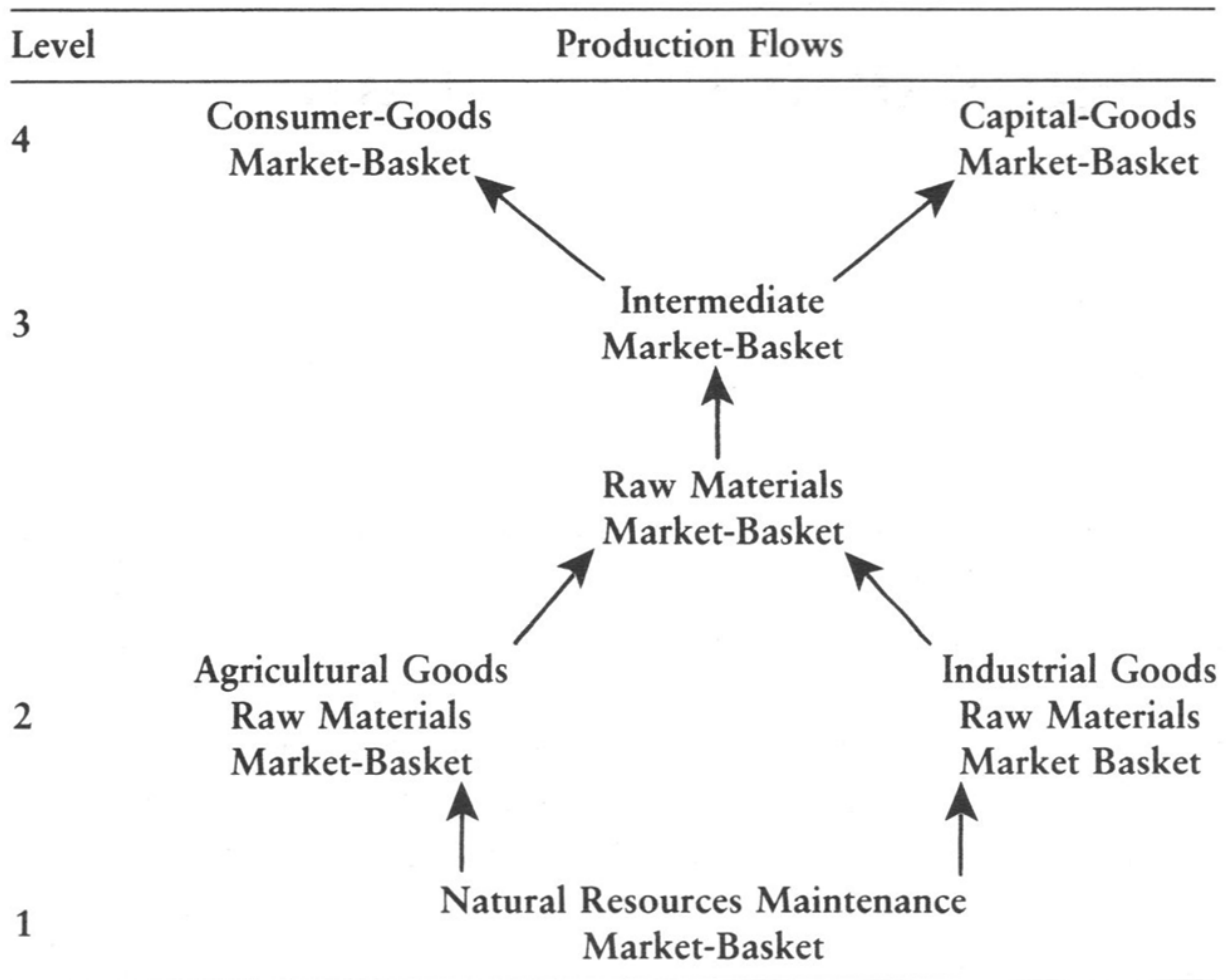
Level Production Flows

4 Consumer-Goods Market-Basket Capital-Goods Market-Basket

3 Intermediate Market-Basket

Raw Materials Market-Basket

2 Agricultural Goods Raw Materials Market-Basket Industrial Goods Raw Materials Market Basket

1 Natural Resources Maintenance Market-Basket